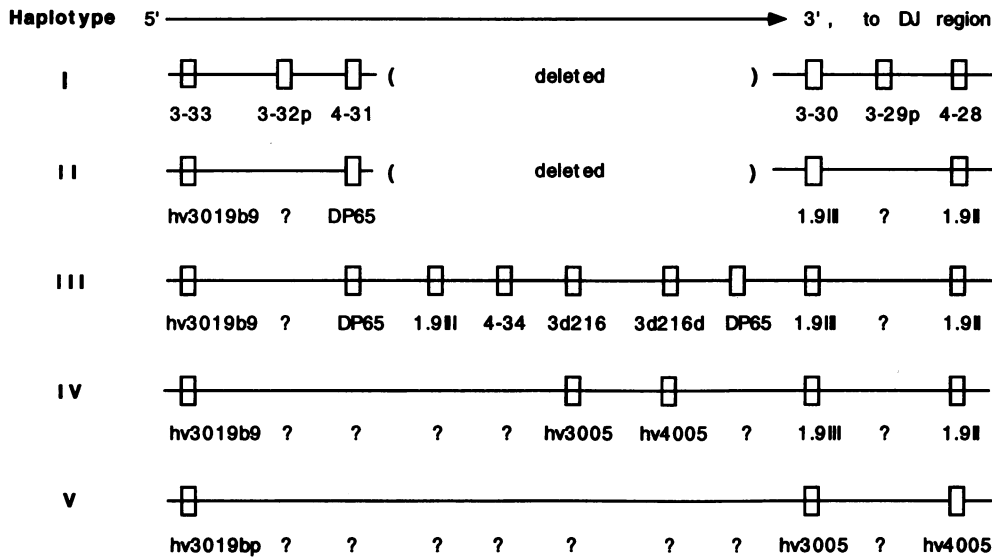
Haplotype 5' 3', to DJ region

I ( deleted )
3-33 3-32p 4-31 3-30 3-29p 4-28

II ( deleted )
hv3019b9 ? DP65 1.9III ? 1.9II

III
hv3019b9 ? DP65 1.9III 4-34 3d216 3d216d DP65 1.9III ? 1.9II

IV
hv3019b9 ? ? ? ? hv3005 hv4005 ? 1.9III ? 1.9II

V
hv3019bp ? ? ? ? ? ? ? hv3005 ? hv4005